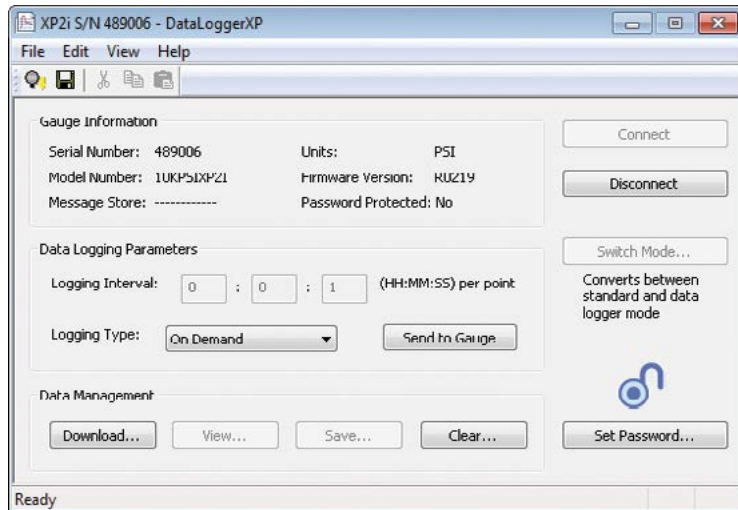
XP2i S/N 489006 - DataLoggerXP

File Edit View Help

Gauge Information

Serial Number: 489006

Model Number: 10KPSIXP2I

Message Store: ------------

Units: PSI

Firmware Version: R0219

Password Protected: No

Connect

Disconnect

Data Logging Parameters

Logging Interval: 0 : 0 : 1 (HH:MM:SS) per point

Logging Type: On Demand

Send to Gauge

Switch Mode...

Converts between standard and data logger mode

Data Management

Download...

View...

Save...

Clear...

Set Password...

Ready